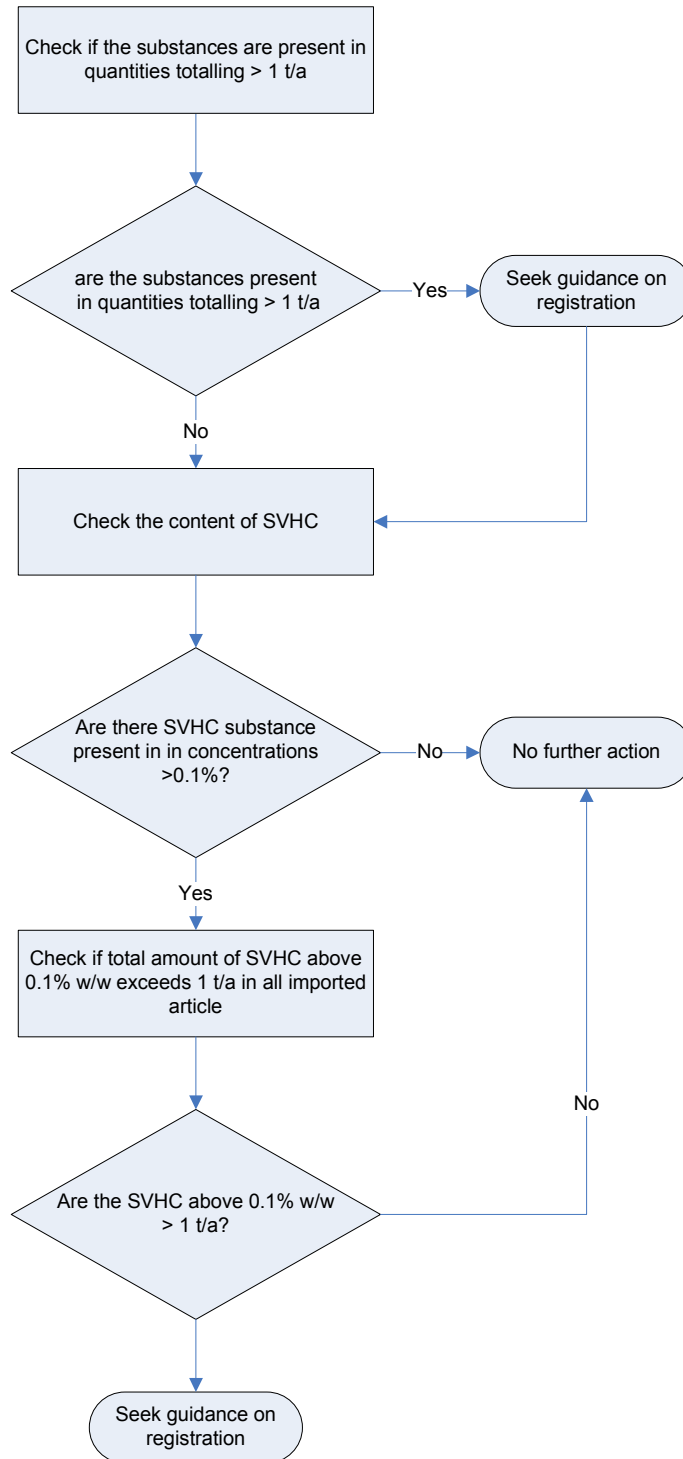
Check if the substances are present in quantities totalling > 1 t/a

are the substances present in quantities totalling > 1 t/a

Yes

Seek guidance on registration

No

Check the content of SVHC

Are there SVHC substance present in in concentrations >0.1%?

No

No further action

Yes

Check if total amount of SVHC above 0.1% w/w exceeds 1 t/a in all imported article

No

Are the SVHC above 0.1% w/w > 1 t/a?

Seek guidance on registration